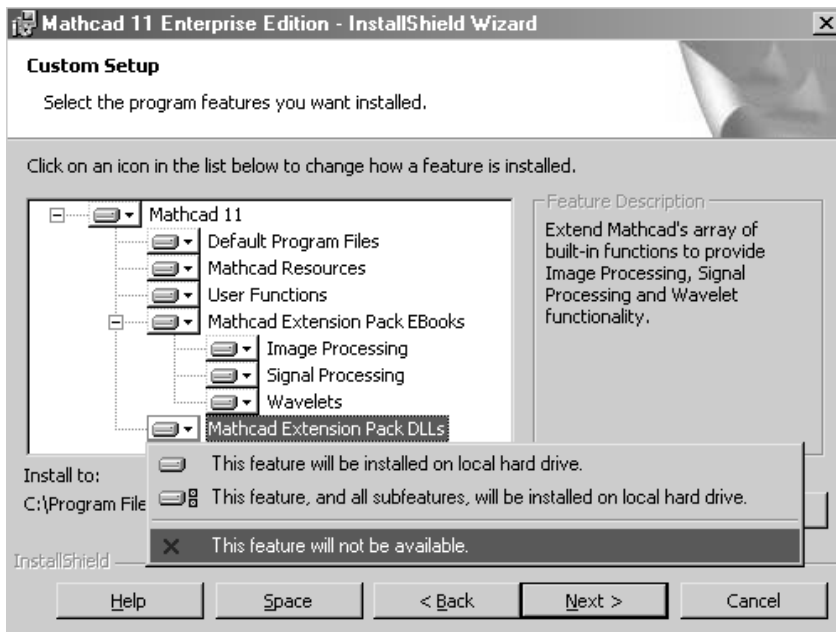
Mathcad 11 Enterprise Edition - InstallShield Wizard

Custom Setup

Select the program features you want installed.

Click on an icon in the list below to change how a feature is installed.

Mathcad 11
Default Program Files
Mathcad Resources
User Functions
Mathcad Extension Pack EBooks
Image Processing
Signal Processing
Wavelets
Mathcad Extension Pack DLLs

Feature Description
Extend Mathcad's array of built-in functions to provide Image Processing, Signal Processing and Wavelet functionality.

Install to:
C:\Program File

This feature will be installed on local hard drive.
This feature, and all subfeatures, will be installed on local hard drive.
This feature will not be available.

InstallShield

Help
Space
< Back
Next >
Cancel